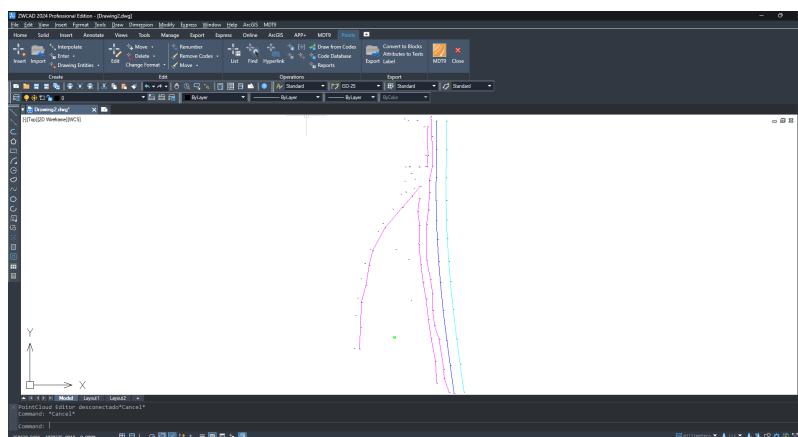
ZWCAD 2024 Professional Edition - [Drawing2.dwg]

File Edit View Insert Format Tools Draw Dimension Modify Express Window Help ArcGIS MDT9

Home Solid Insert Annotate Views Tools Manage Export Express Online ArcGIS APP+ MDT9 Points

Insert Import Interpolate Enter Drawing Entities Create

Edit Move Delete Change Format Renumber Remove Codes Move Edit

List Find Hyperlink Draw from Codes Code Database Reports Operations

Export Convert to Blocks Attributes to Texts Label Export

MDT9 Close

Standard ISO-25 Standard Standard

ByLayer ByLayer ByLayer ByColor

Drawing2.dwg*

[-][Top][2D Wireframe][WCS]

Y

X

Model Layout1 Layout2 +

PointCloud Editor desconectado*Cancel*
Command: *Cancel*

Command:

Millimeters